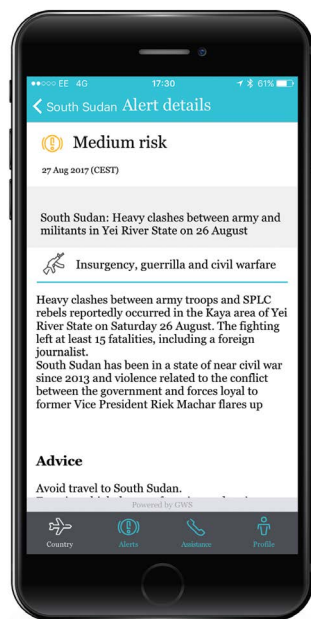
●●○○○ EE 4G 17:30 61%

< South Sudan Alert details

Medium risk

27 Aug 2017 (CEST)

South Sudan: Heavy clashes between army and militants in Yei River State on 26 August

Insurgency, guerrilla and civil warfare

Heavy clashes between army troops and SPLC rebels reportedly occurred in the Kaya area of Yei River State on Saturday 26 August. The fighting left at least 15 fatalities, including a foreign journalist.
South Sudan has been in a state of near civil war since 2013 and violence related to the conflict between the government and forces loyal to former Vice President Riek Machar flares up

Advice

Avoid travel to South Sudan.
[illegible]

Powered by GWS

Country Alerts Assistance Profile